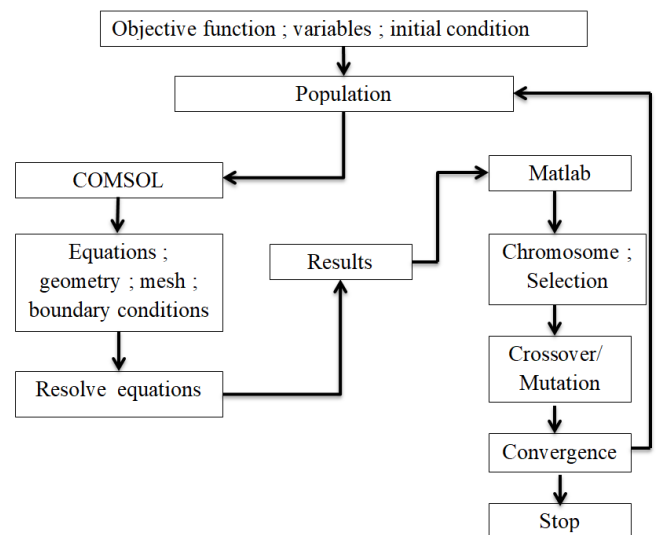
Objective function ; variables ; initial condition

Population

COMSOL

Equations ; geometry ; mesh ; boundary conditions

Resolve equations

Results

Matlab

Chromosome ; Selection

Crossover/ Mutation

Convergence

Stop